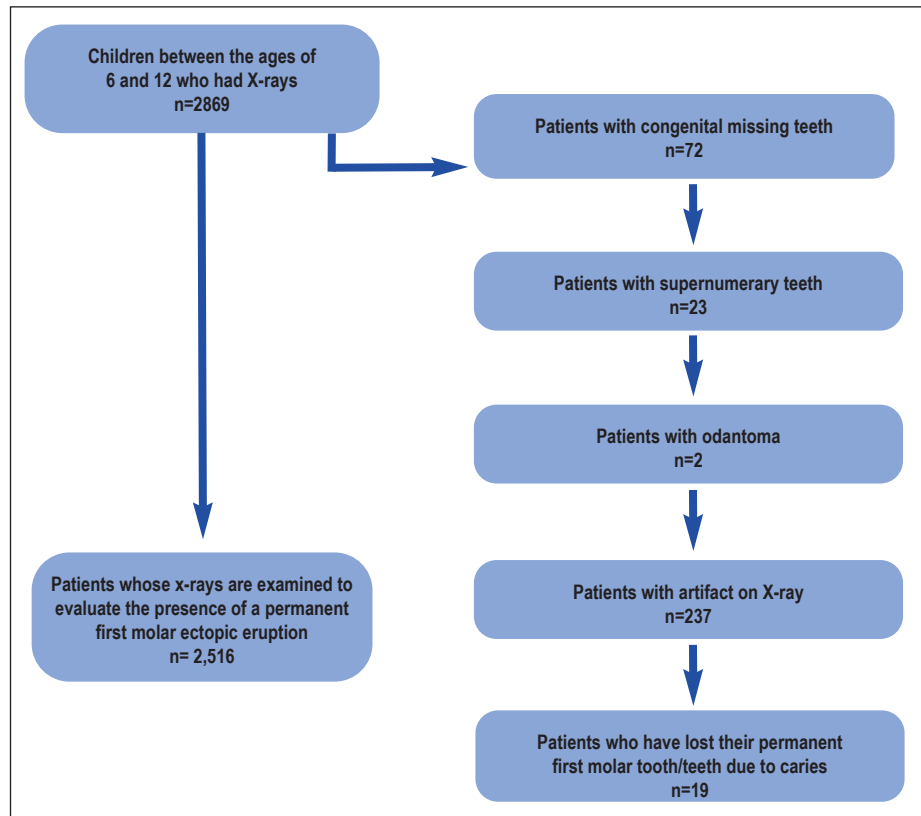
Children between the ages of 6 and 12 who had X-rays
n=2869

Patients with congenital missing teeth
n=72

Patients with supernumerary teeth
n=23

Patients with odantoma
n=2

Patients with artifact on X-ray
n=237

Patients who have lost their permanent first molar tooth/teeth due to caries
n=19

Patients whose x-rays are examined to evaluate the presence of a permanent first molar ectopic eruption
n= 2,516